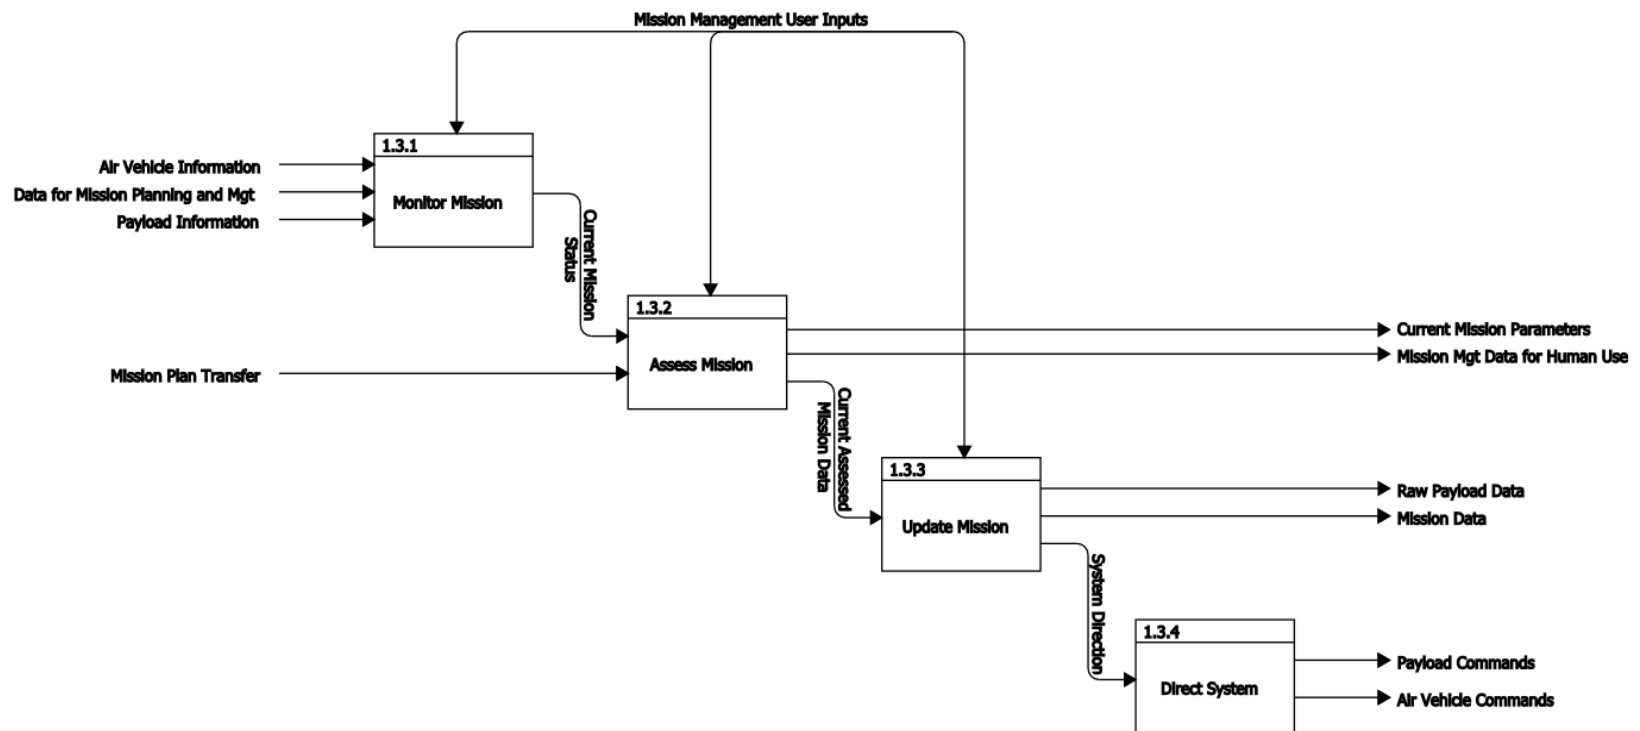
Mission Management User Inputs

Air Vehicle Information
Data for Mission Planning and Mgt
Payload Information

1.3.1
Monitor Mission

Current Mission Status

1.3.2
Assess Mission

Mission Plan Transfer

Current Mission Parameters
Mission Mgt Data for Human Use

Current Assessed Mission Data

1.3.3
Update Mission

Raw Payload Data
Mission Data

System Direction

1.3.4
Direct System

Payload Commands
Air Vehicle Commands